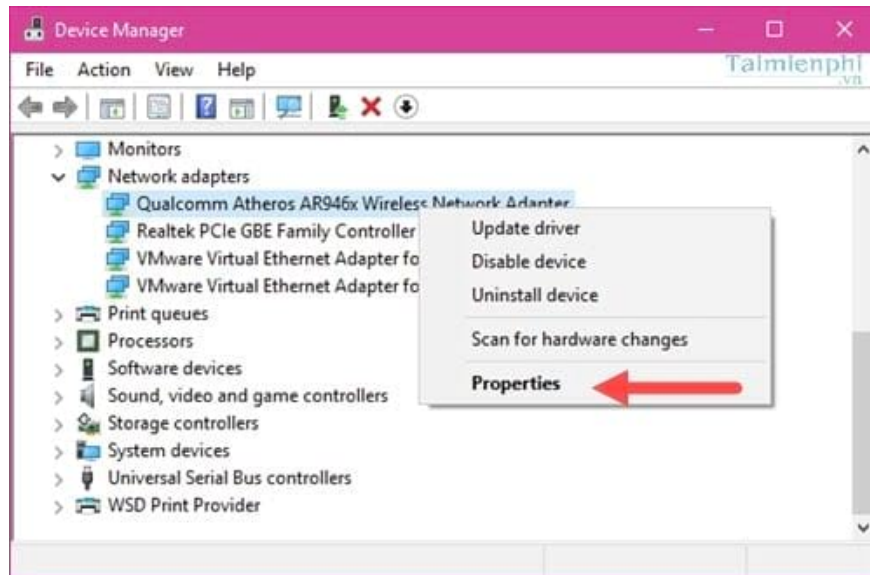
Device Manager

File Action View Help

Taimienphi .vn

Monitors
Network adapters
Qualcomm Atheros AR946x Wireless Network Adapter
Realtek PCIe GBE Family Controller
VMware Virtual Ethernet Adapter fo
VMware Virtual Ethernet Adapter fo
Print queues
Processors
Software devices
Sound, video and game controllers
Storage controllers
System devices
Universal Serial Bus controllers
WSD Print Provider

Update driver
Disable device
Uninstall device
Scan for hardware changes
Properties